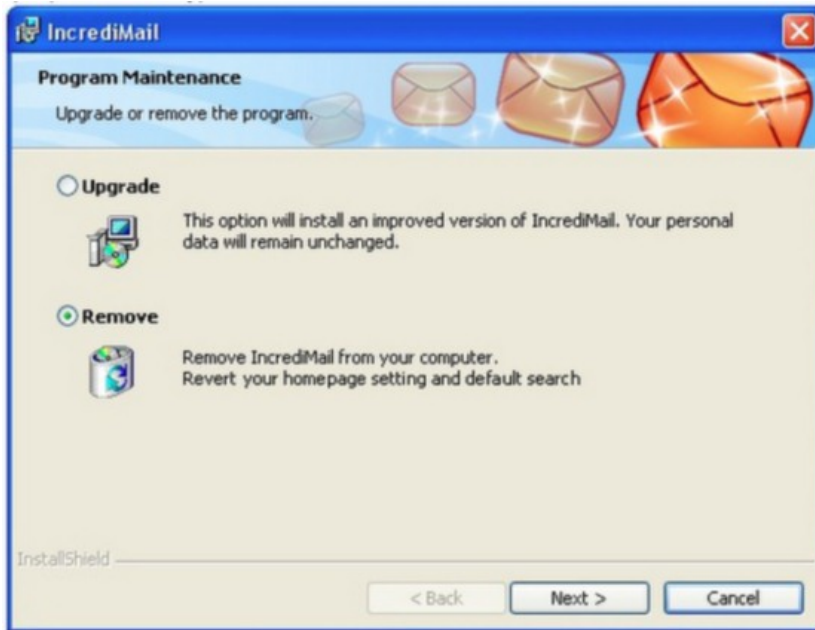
IncrediMail

Program Maintenance

Upgrade or remove the program.

Upgrade

This option will install an improved version of IncrediMail. Your personal data will remain unchanged.

Remove

Remove IncrediMail from your computer.
Revert your homepage setting and default search

InstallShield

< Back

Next >

Cancel